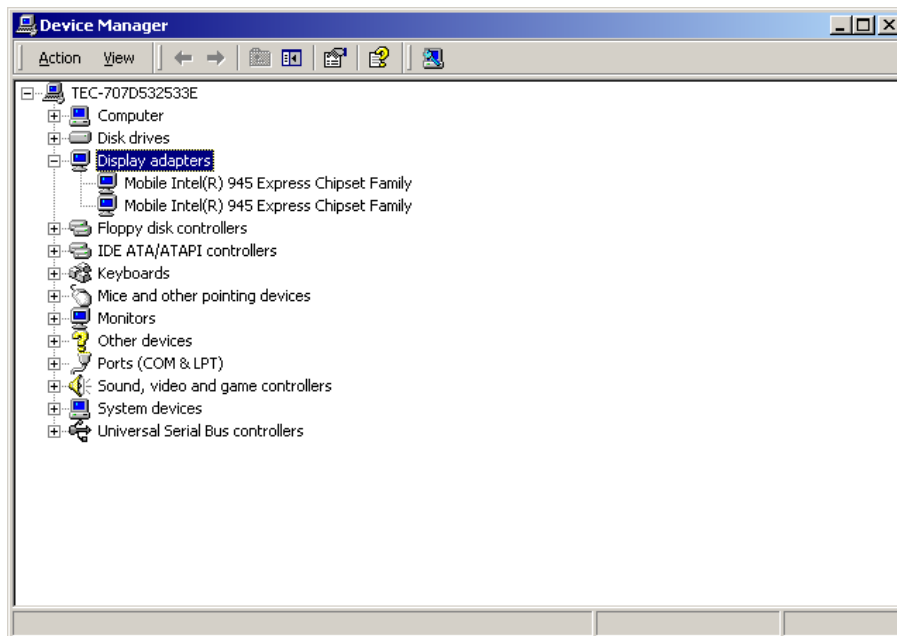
Device Manager

Action View

TEC-707D532533E
Computer
Disk drives
Display adapters
Mobile Intel(R) 945 Express Chipset Family
Mobile Intel(R) 945 Express Chipset Family
Floppy disk controllers
IDE ATA/ATAPI controllers
Keyboards
Mice and other pointing devices
Monitors
Other devices
Ports (COM & LPT)
Sound, video and game controllers
System devices
Universal Serial Bus controllers